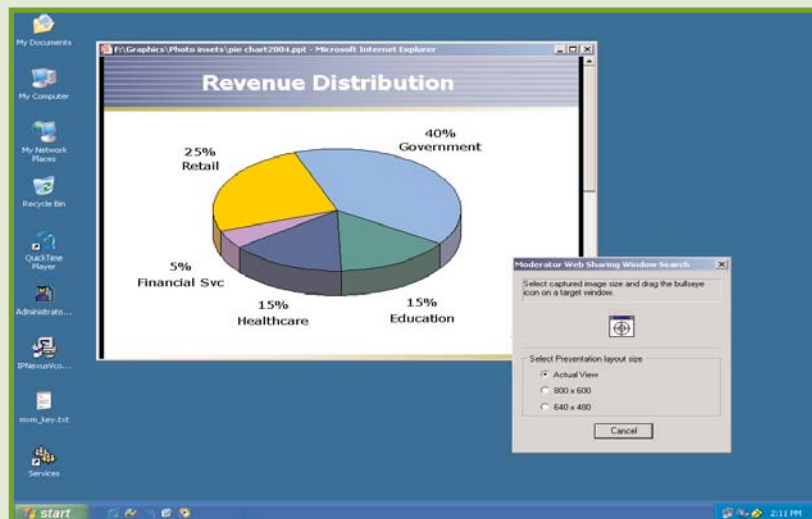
My Documents

My Computer

My Network Places

Recycle Bin

QuickTime Player

Administrato...

IPNexusVco...

mom_key.txt

Services

F:\Graphics\Photo insets\pie chart2004.ppt - Microsoft Internet Explorer

Revenue Distribution

25%
Retail

40%
Government

5%
Financial Svc

15%
Healthcare

15%
Education

Moderator Web Sharing Window Search

Select captured image size and drag the bullseye icon on a target window.

Select Presentation layout size

Actual View

800 x 600

640 x 480

Cancel

start

2:11 PM